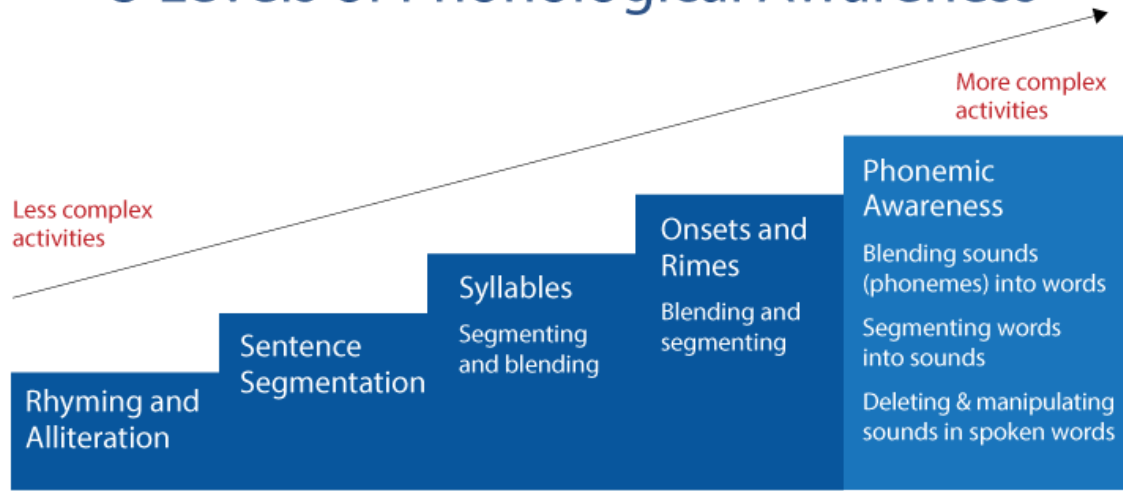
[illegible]

More complex activities

Less complex activities

Rhyming and Alliteration

Sentence Segmentation

Syllables

Segmenting and blending

Onsets and Rimes

Blending and segmenting

Phonemic Awareness

Blending sounds (phonemes) into words

Segmenting words into sounds

Deleting & manipulating sounds in spoken words